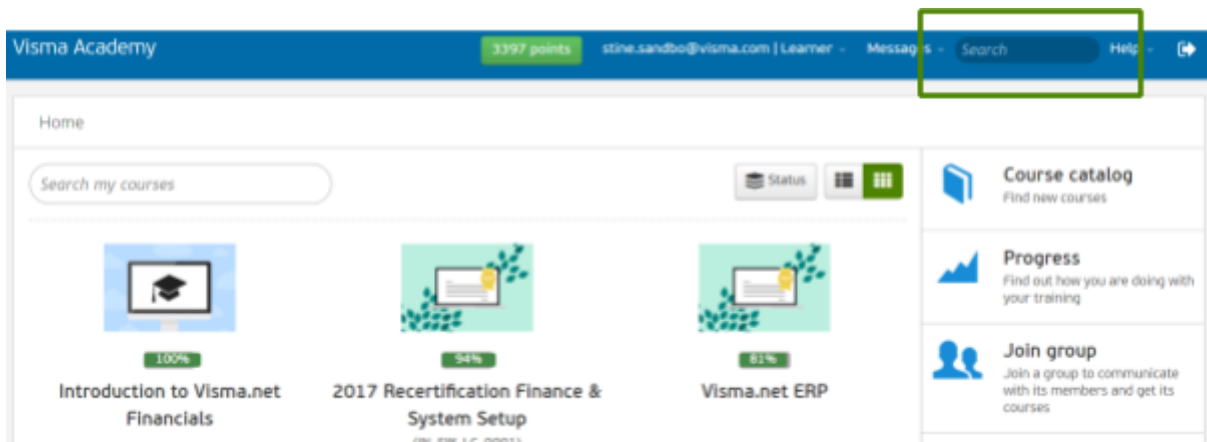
Visma Academy

3397 points

stine.sandbo@visma.com | Learner

Messages

Search

Help

Home

Search my courses

Status

100%

Introduction to Visma.net Financials

94%

2017 Recertification Finance & System Setup

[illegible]

81%

Visma.net ERP

Course catalog
Find new courses

Progress
Find out how you are doing with your training

Join group
Join a group to communicate with its members and get its courses